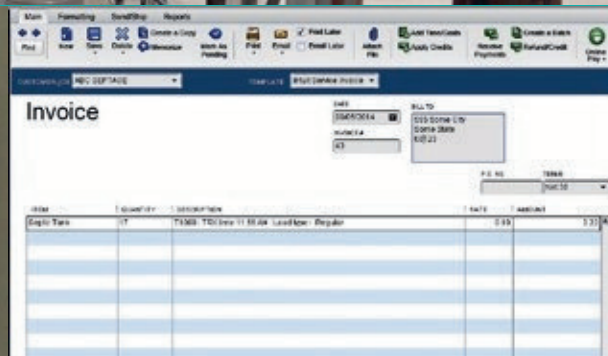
Main Formatting Send/Ship Reports

Find New Save Delete Create a Copy Memorize Mark As Pending Print Email Print Later Email Later Attach File Add Time/Costs Apply Credits Receive Payments Create a Batch Refund/Credit Online Pay

CUSTOMER:JOB ABC SEPTAGE TEMPLATE Intuit Service Invoice

Invoice

DATE 09/05/2014
INVOICE # 43
BILL TO 555 Some City Some State 60023

P.O. NO. TERMS Net 30

| ITEM | QUANTITY | DESCRIPTION | RATE | AMOUNT |
|---|---|---|---|---|
| Septic Tank | 17 | TX5600 - TRI Anox 11 55.6in Load type - Regular | 0.69 | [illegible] |